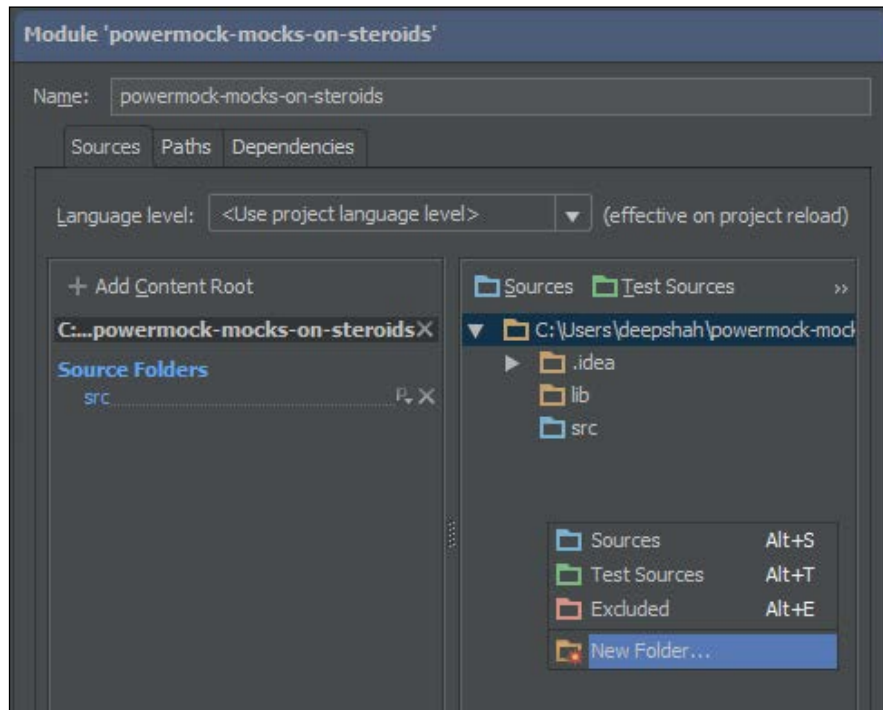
Module 'powermock-mocks-on-steroids'

Name: powermock-mocks-on-steroids

Sources Paths Dependencies

Language level: <Use project language level> (effective on project reload)

+ Add Content Root

C:...powermock-mocks-on-steroids

Source Folders

src

Sources Test Sources ››

C:\Users\deepshah\powermock-mock

.idea

lib

src

Sources Alt+S

Test Sources Alt+T

Excluded Alt+E

New Folder...